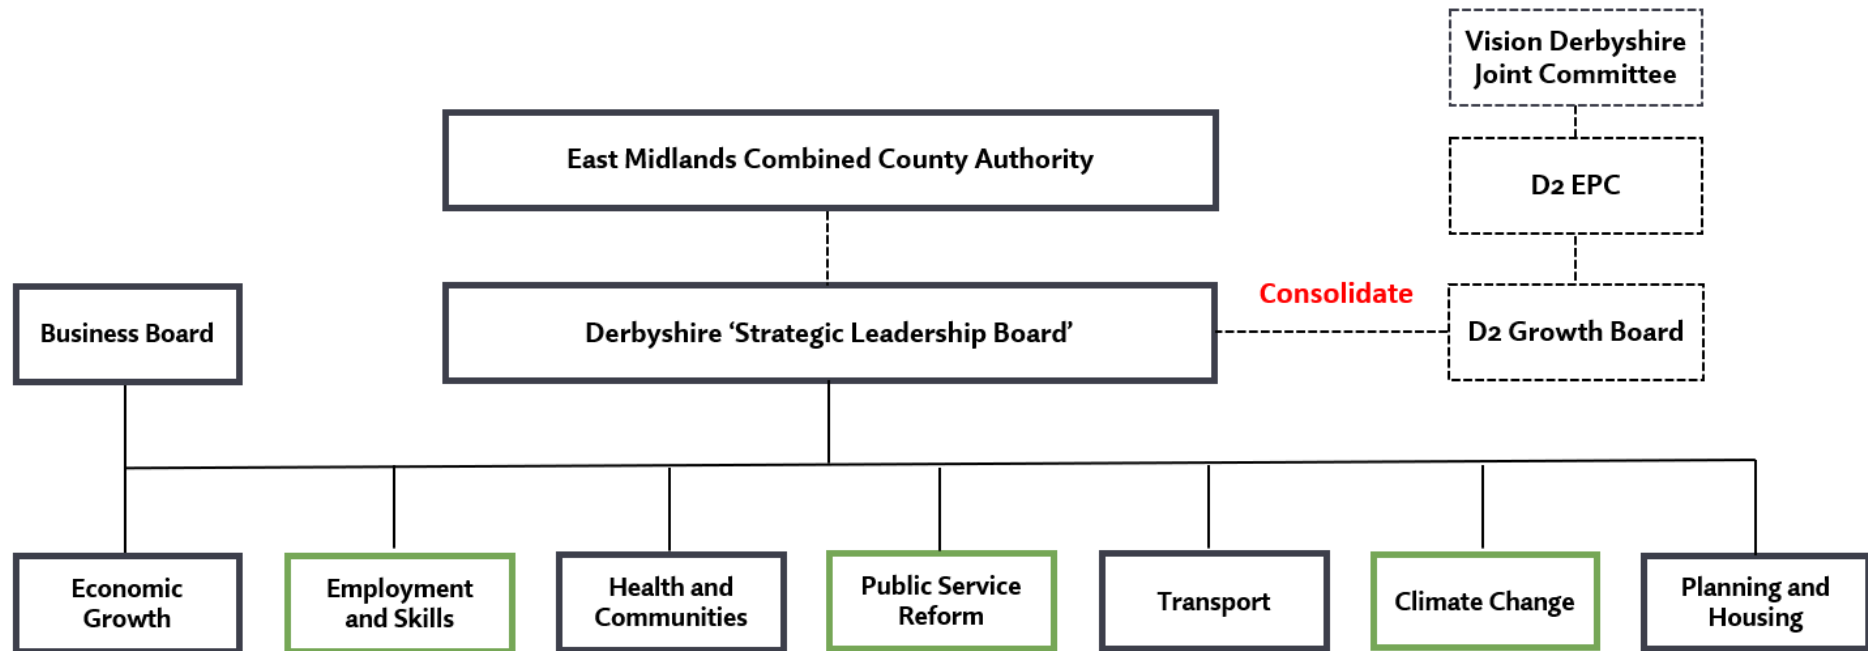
Vision Derbyshire Joint Committee

East Midlands Combined County Authority

D2 EPC

Consolidate

Business Board

Derbyshire 'Strategic Leadership Board'

D2 Growth Board

Economic Growth

Employment and Skills

Health and Communities

Public Service Reform

Transport

Climate Change

Planning and Housing